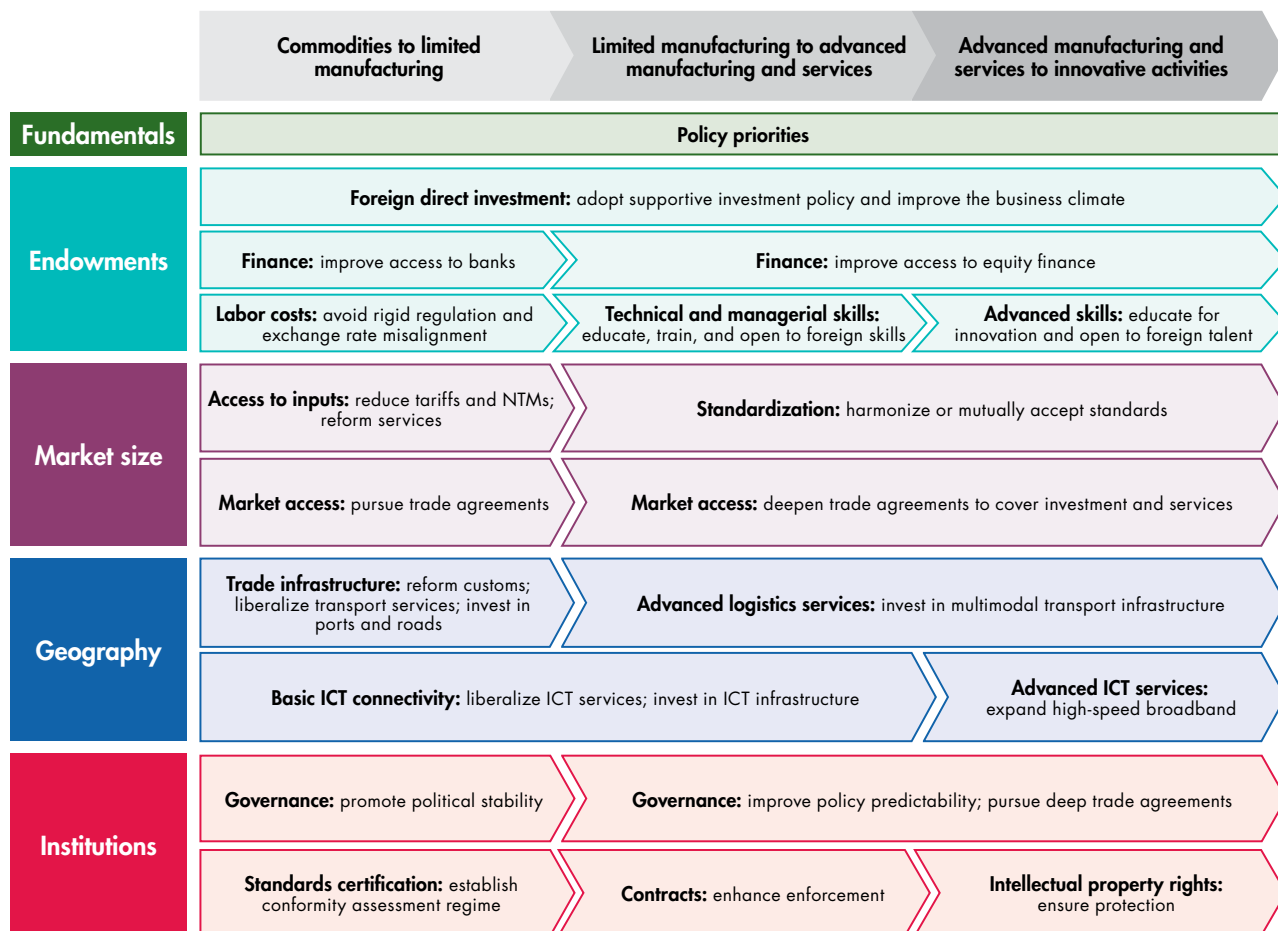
Commodities to limited manufacturing

Limited manufacturing to advanced manufacturing and services

Advanced manufacturing and services to innovative activities

Fundamentals

Policy priorities

Endowments

**Foreign direct investment:** adopt supportive investment policy and improve the business climate

**Finance:** improve access to banks

**Finance:** improve access to equity finance

**Labor costs:** avoid rigid regulation and exchange rate misalignment

**Technical and managerial skills:** educate, train, and open to foreign skills

**Advanced skills:** educate for innovation and open to foreign talent

Market size

**Access to inputs:** reduce tariffs and NTMs; reform services

**Standardization:** harmonize or mutually accept standards

**Market access:** pursue trade agreements

**Market access:** deepen trade agreements to cover investment and services

Geography

**Trade infrastructure:** reform customs; liberalize transport services; invest in ports and roads

**Advanced logistics services:** invest in multimodal transport infrastructure

**Basic ICT connectivity:** liberalize ICT services; invest in ICT infrastructure

**Advanced ICT services:** expand high-speed broadband

Institutions

**Governance:** promote political stability

**Governance:** improve policy predictability; pursue deep trade agreements

**Standards certification:** establish conformity assessment regime

**Contracts:** enhance enforcement

**Intellectual property rights:** ensure protection